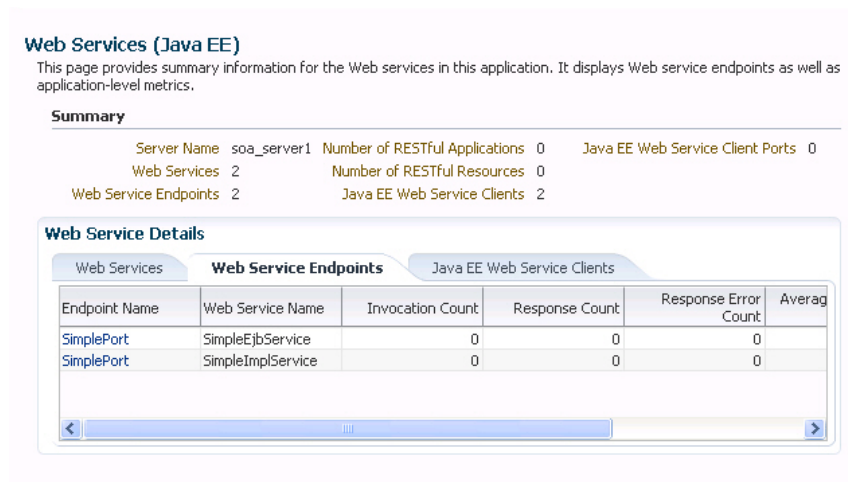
Web Services (Java EE)

This page provides summary information for the Web services in this application. It displays Web service endpoints as well as application-level metrics.

Summary

Server Name soa_server1
Web Services 2
Web Service Endpoints 2

Number of RESTful Applications 0
Number of RESTful Resources 0
Java EE Web Service Clients 2

Java EE Web Service Client Ports 0

Web Service Details

Web Services | Web Service Endpoints | Java EE Web Service Clients

| Endpoint Name | Web Service Name | Invocation Count | Response Count | Response Error Count | Averag |
|---|---|---|---|---|---|
| SimplePort | SimpleEjbService | 0 | 0 | 0 | |
| SimplePort | SimpleImplService | 0 | 0 | 0 | |